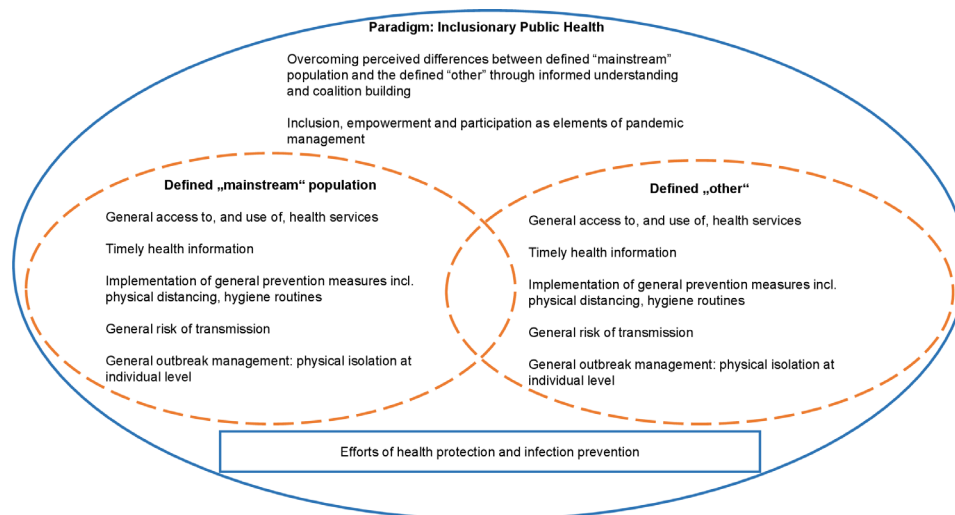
Paradigm: Inclusionary Public Health

Overcoming perceived differences between defined “mainstream” population and the defined “other” through informed understanding and coalition building

Inclusion, empowerment and participation as elements of pandemic management

Defined „mainstream“ population

General access to, and use of, health services

Timely health information

Implementation of general prevention measures incl. physical distancing, hygiene routines

General risk of transmission

General outbreak management: physical isolation at individual level

Defined „other“

General access to, and use of, health services

Timely health information

Implementation of general prevention measures incl. physical distancing, hygiene routines

General risk of transmission

General outbreak management: physical isolation at individual level

Efforts of health protection and infection prevention